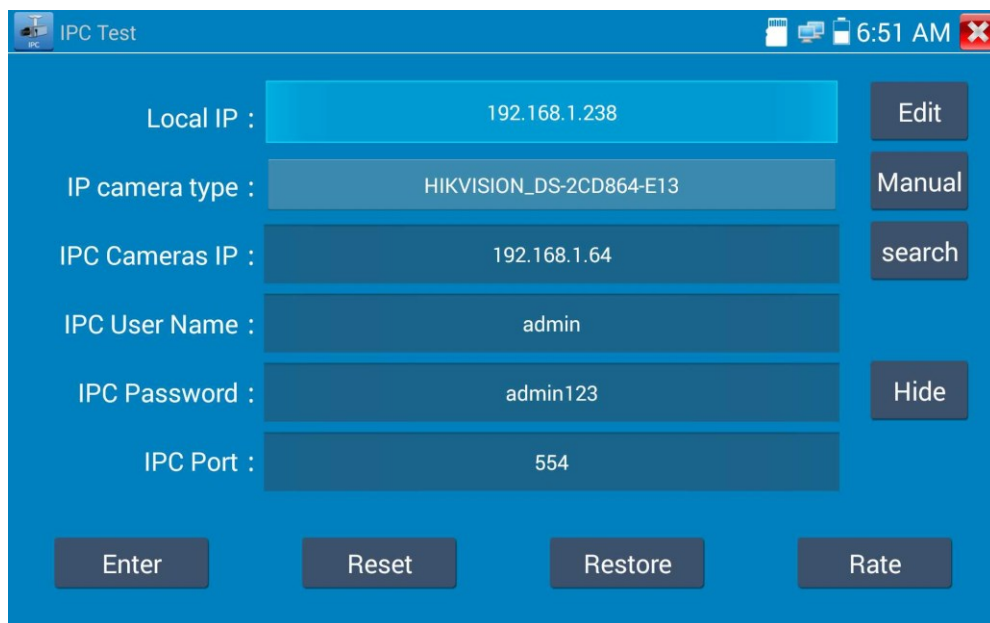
IPC IPC Test 6:51 AM

Local IP : 192.168.1.238 Edit

IP camera type : HIKVISION_DS-2CD864-E13 Manual

IPC Cameras IP : 192.168.1.64 search

IPC User Name : admin

IPC Password : admin123 Hide

IPC Port : 554

Enter Reset Restore Rate